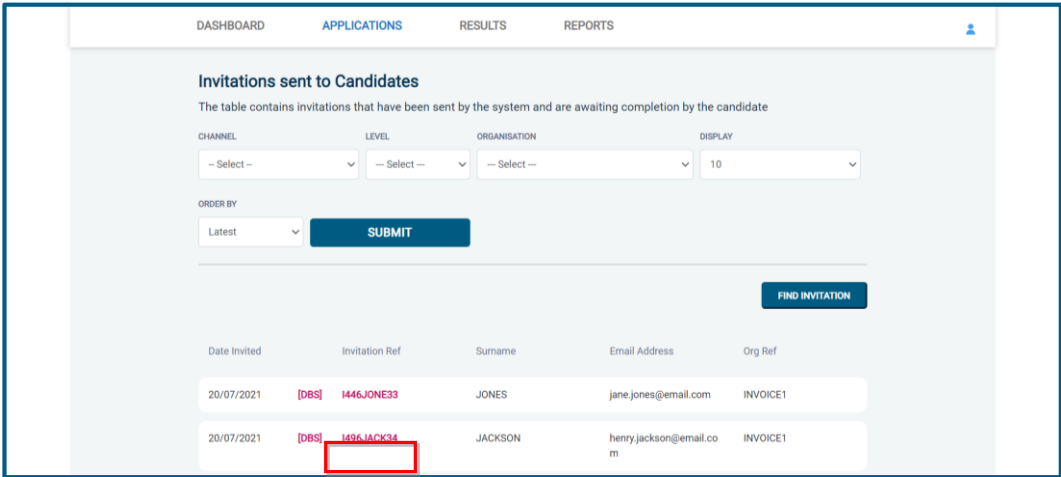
DASHBOARD APPLICATIONS RESULTS REPORTS

Invitations sent to Candidates

The table contains invitations that have been sent by the system and are awaiting completion by the candidate

CHANNEL
-- Select --

LEVEL
--- Select ---

ORGANISATION
--- Select ---

DISPLAY
10

ORDER BY
Latest

SUBMIT

FIND INVITATION

| Date Invited | | Invitation Ref | Surname | Email Address | Org Ref |
|---|---|---|---|---|---|
| 20/07/2021 | [DBS] | I446JONE33 | JONES | jane.jones@email.com | INVOICE1 |
| 20/07/2021 | [DBS] | I496JACK34 | JACKSON | henry.jackson@email.com | INVOICE1 |